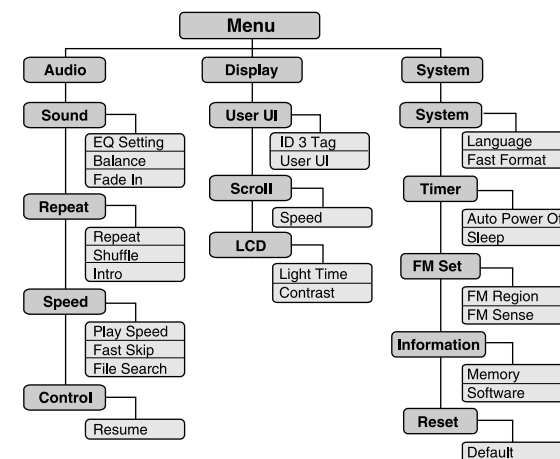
Menu

Audio

Sound
EQ Setting
Balance
Fade In

Repeat
Repeat
Shuffle
Intro

Speed
Play Speed
Fast Skip
File Search

Control
Resume

Display

User UI
ID 3 Tag
User UI

Scroll
Speed

LCD
Light Time
Contrast

System

System
Language
Fast Format

Timer
Auto Power O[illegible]
Sleep

FM Set
FM Region
FM Sense

Information
Memory
Software

Reset
Default